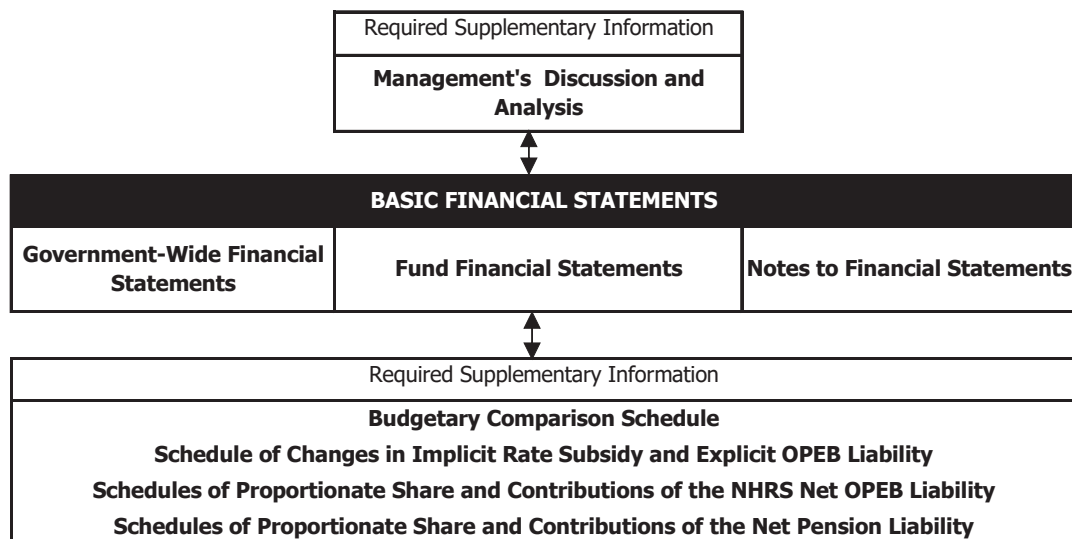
Required Supplementary Information

**Management's Discussion and Analysis**

**BASIC FINANCIAL STATEMENTS**

**Government-Wide Financial Statements**

**Fund Financial Statements**

**Notes to Financial Statements**

Required Supplementary Information

**Budgetary Comparison Schedule**

**Schedule of Changes in Implicit Rate Subsidy and Explicit OPEB Liability**

**Schedules of Proportionate Share and Contributions of the NHRS Net OPEB Liability**

**Schedules of Proportionate Share and Contributions of the Net Pension Liability**